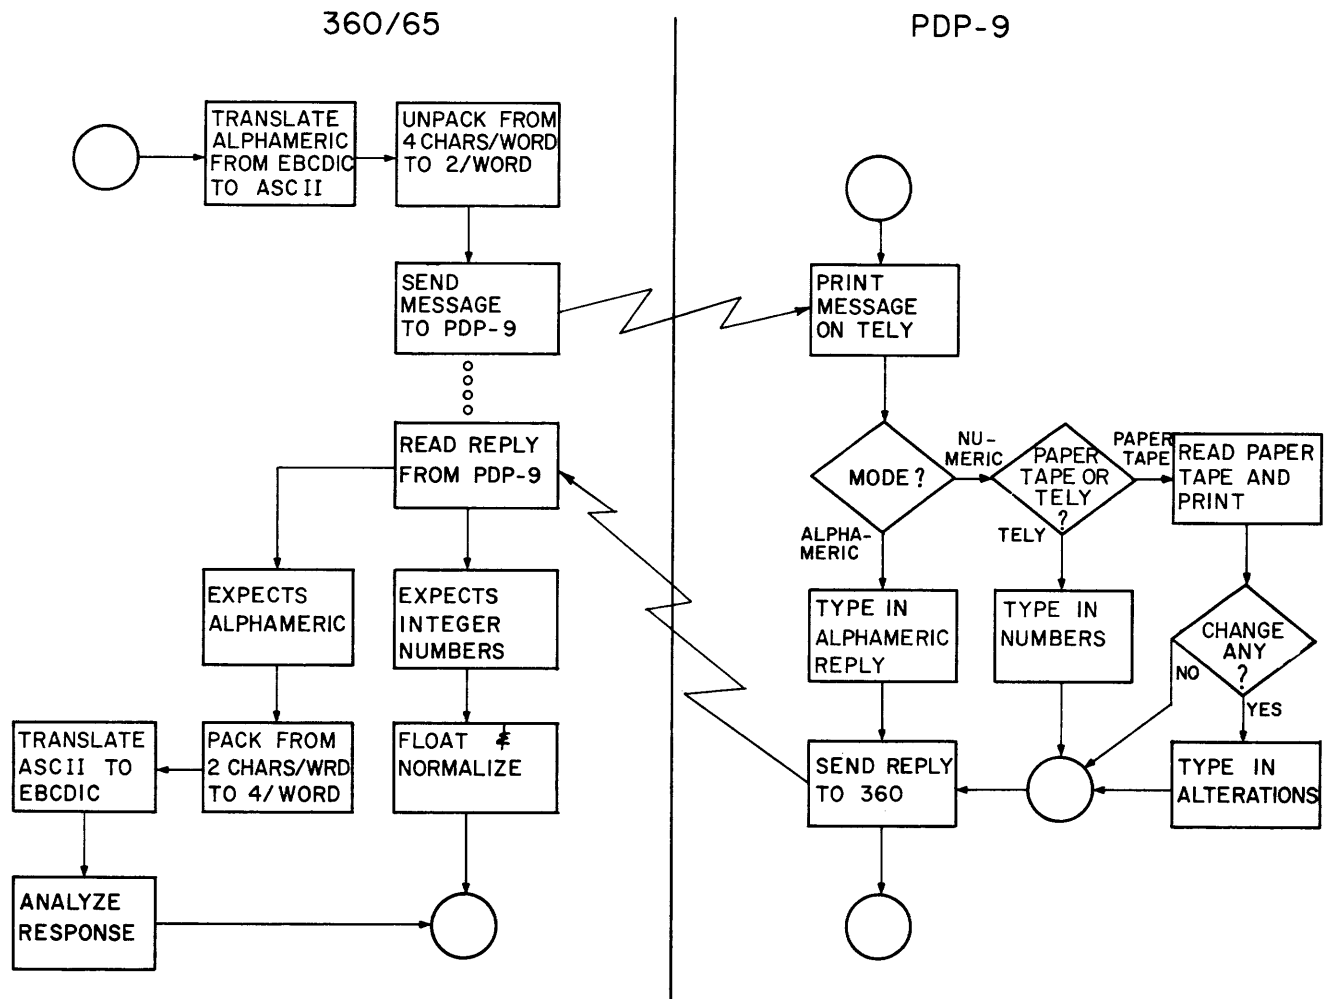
360/65

PDP-9

TRANSLATE ALPHAMERIC FROM EBCDIC TO ASCII

UNPACK FROM 4 CHARS/WORD TO 2/WORD

SEND MESSAGE TO PDP-9

READ REPLY FROM PDP-9

EXPECTS ALPHAMERIC

EXPECTS INTEGER NUMBERS

TRANSLATE ASCII TO EBCDIC

PACK FROM 2 CHARS/WRD TO 4/WORD

FLOAT & NORMALIZE

ANALYZE RESPONSE

PRINT MESSAGE ON TELY

MODE?

NU-MERIC

PAPER TAPE OR TELY ?

PAPER TAPE

READ PAPER TAPE AND PRINT

ALPHA-MERIC

TELY

TYPE IN ALPHAMERIC REPLY

TYPE IN NUMBERS

CHANGE ANY ?

NO

YES

SEND REPLY TO 360

TYPE IN ALTERATIONS